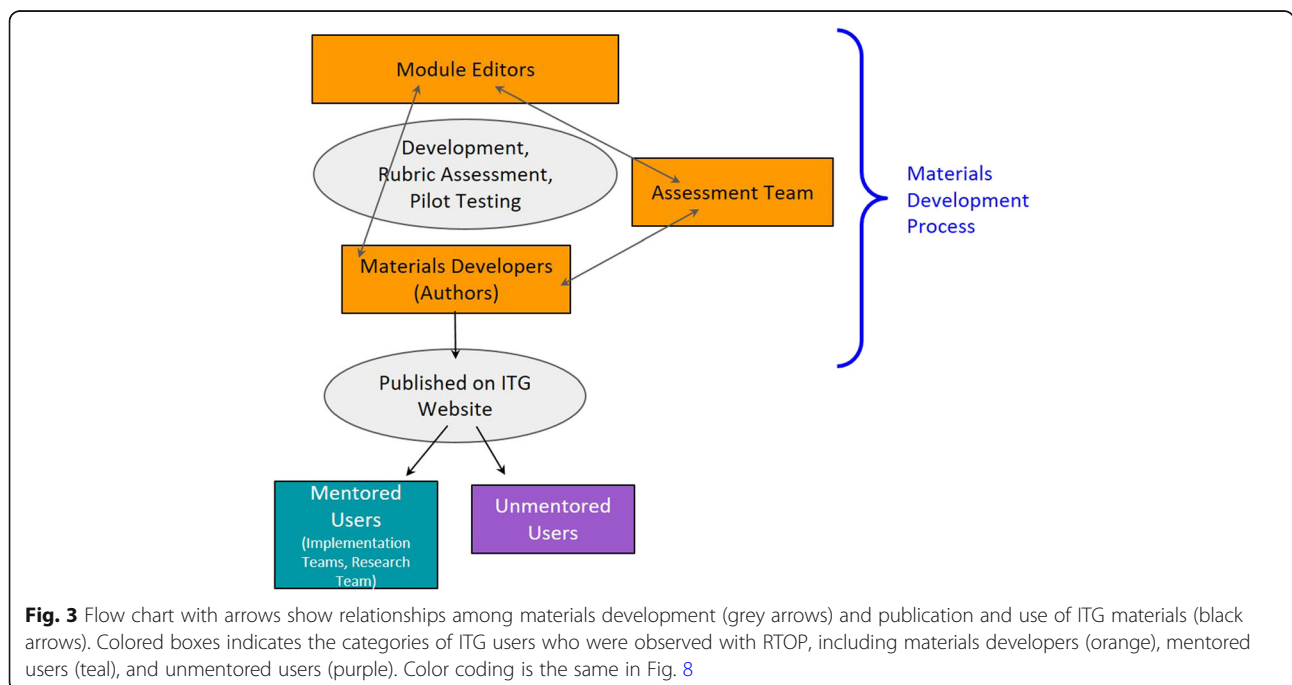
Module Editors

Development, Rubric Assessment, Pilot Testing

Assessment Team

Materials Development Process

Materials Developers (Authors)

Published on ITG Website

Mentored Users (Implementation Teams, Research Team)

Unmentored Users

**Fig. 3** Flow chart with arrows show relationships among materials development (grey arrows) and publication and use of ITG materials (black arrows). Colored boxes indicates the categories of ITG users who were observed with RTOP, including materials developers (orange), mentored users (teal), and unmentored users (purple). Color coding is the same in Fig. 8